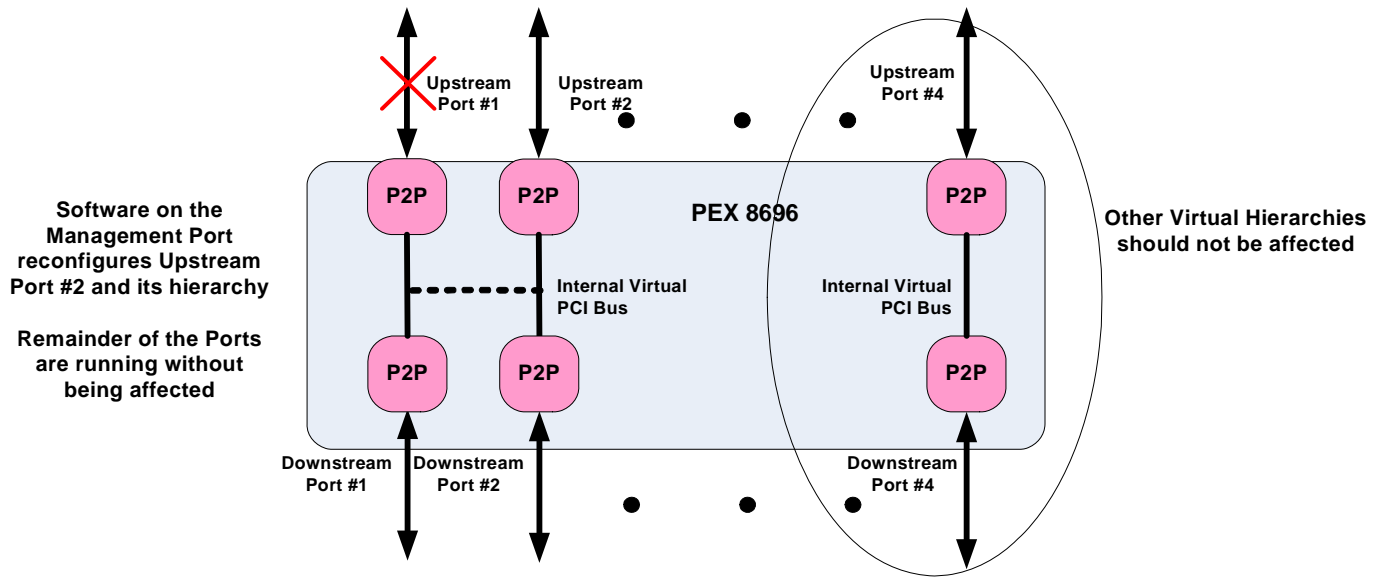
Software on the Management Port reconfigures Upstream Port #2 and its hierarchy

Remainder of the Ports are running without being affected

Upstream Port #1

Upstream Port #2

Upstream Port #4

P2P

P2P

PEX 8696

P2P

Other Virtual Hierarchies should not be affected

Internal Virtual PCI Bus

Internal Virtual PCI Bus

P2P

P2P

P2P

Downstream Port #1

Downstream Port #2

Downstream Port #4